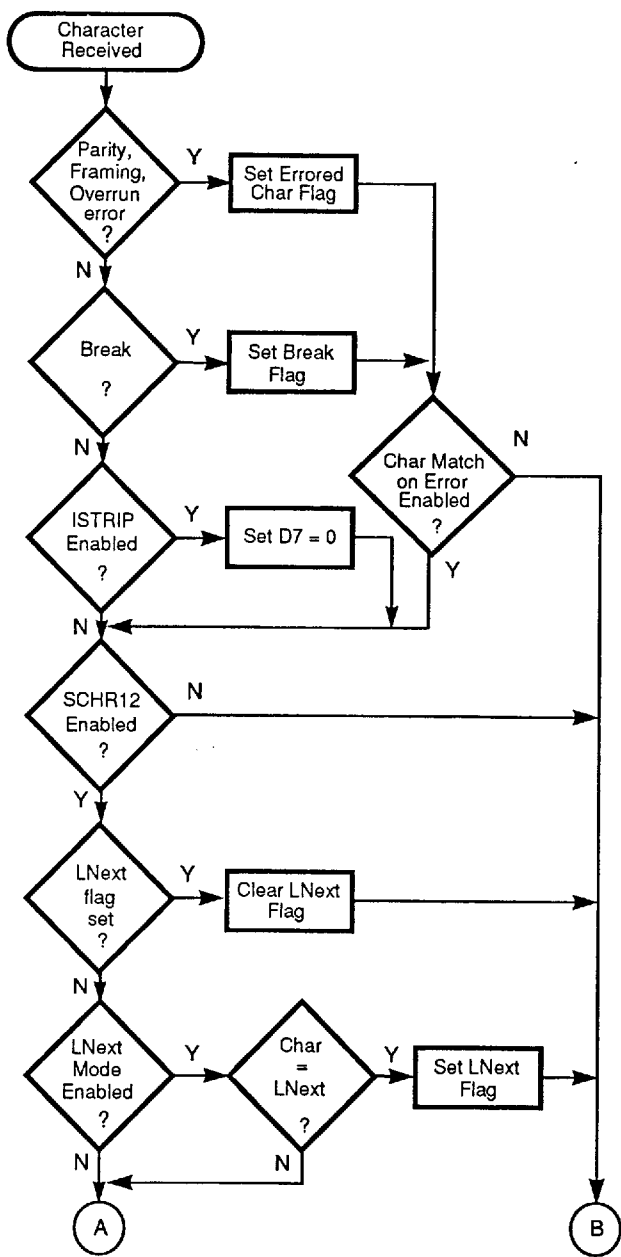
Character Received

Parity, Framing, Overrun error ?

Y

Set Errored Char Flag

N

Break ?

Y

Set Break Flag

N

Char Match on Error Enabled ?

N

Y

ISTRIP Enabled ?

Y

Set D7 = 0

N

SCHR12 Enabled ?

N

Y

LNext flag set ?

Y

Clear LNext Flag

N

LNext Mode Enabled ?

Y

Char = LNext ?

Y

Set LNext Flag

N

N

A

B